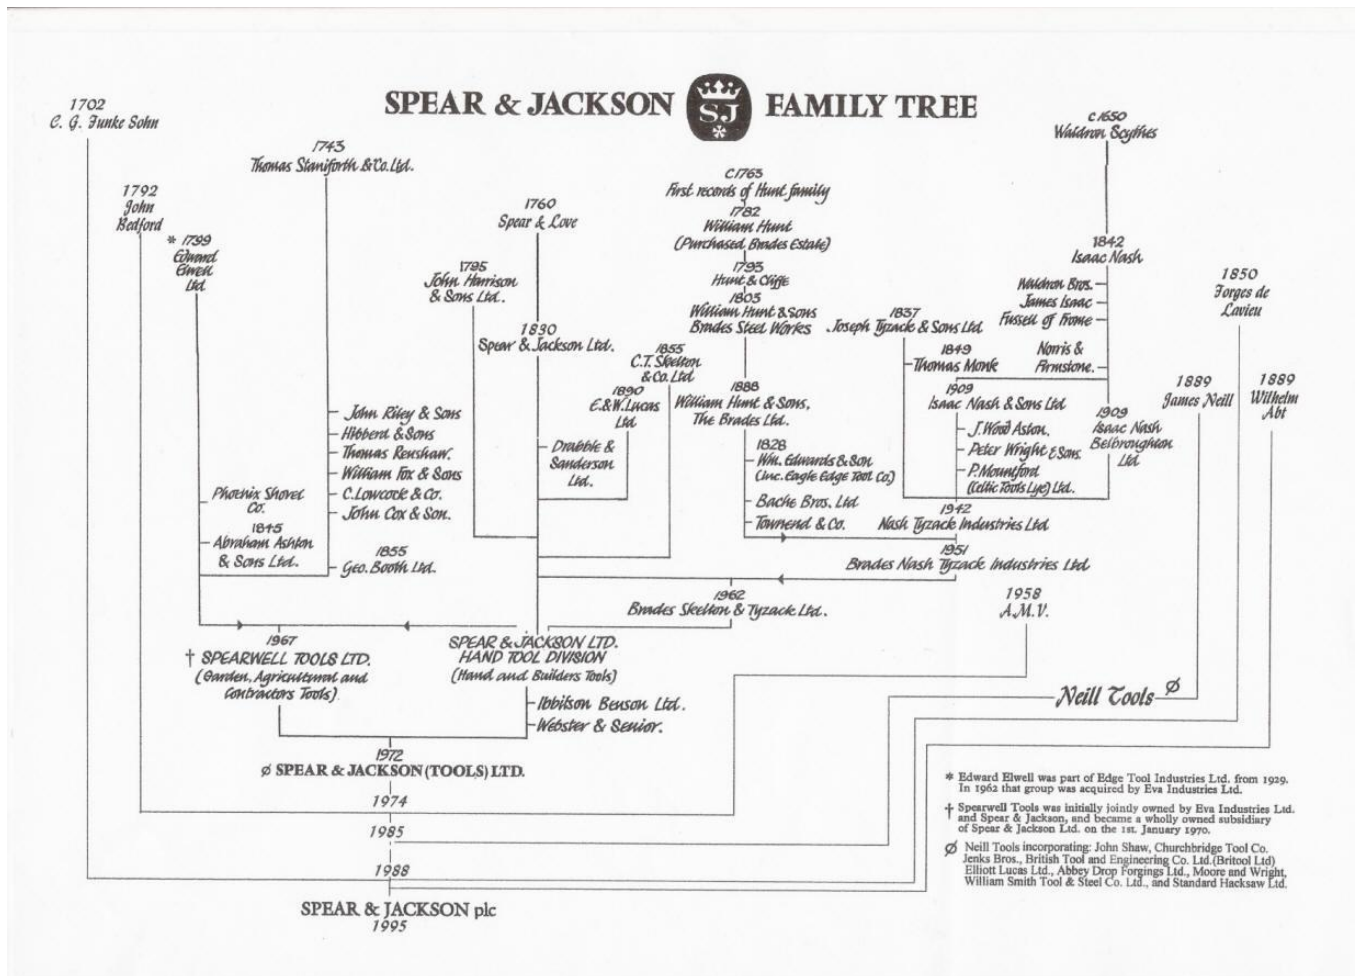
SPEAR & JACKSON SJ FAMILY TREE

1702
C. G. Funke Sohn

1743
Thomas Staniforth & Co. Ltd.

1792
John Bedford

* 1799
Edward Elwell Ltd.

1760
Spear & Love

C1765
First records of Hunt family
1782
William Hunt
(Purchased Brades Estate)
1793
Hunt & Cliffe
1805
William Hunt & Sons
Brades Steel Works

c1650
Waldron Scythes

1842
Isaac Nash

Waldron Bros.
James Isaac
Fussell of Frome
Norris & Armstone.

1850
Jorges de Lavieu

1795
John Harrison & Sons Ltd.

1830
Spear & Jackson Ltd.

1855
C.T. Skelton & Co. Ltd.

1890
E.&W. Lucas Ltd.

1837
Joseph Tyzack & Sons Ltd.

1849
Thomas Monk

1888
William Hunt & Sons,
The Brades Ltd.

1909
Isaac Nash & Sons Ltd.

1909
Isaac Nash Belbroughton Ltd.

1889
James Neill

1889
Wilhelm Abt

John Riley & Sons
Hibbert & Sons
Thomas Renshaw.
William Fox & Sons
C. Lowcock & Co.
John Cox & Son.

Drabble & Sanderson Ltd.

1828
Wm. Edwards & Son
(inc. Eagle Edge Tool Co.)
Bache Bros. Ltd
Townend & Co.

J. Wood Aston.
Peter Wright & Sons.
P. Mountford
(Celtic Tools Lye) Ltd.

Phoenix Shovel Co.
1845
Abraham Ashton & Sons Ltd.

1855
Geo. Booth Ltd.

1942
Nash Tyzack Industries Ltd

1951
Brades Nash Tyzack Industries Ltd

1962
Brades Skelton & Tyzack Ltd.

1958
A.M.V.

1967
† SPEARWELL TOOLS LTD.
(Garden, Agricultural and Contractors Tools)

SPEAR & JACKSON LTD.
HAND TOOL DIVISION
(Hand and Builders Tools)

Ibbotson Benson Ltd.
Webster & Senior.

Neill Tools Ø

1972
Ø SPEAR & JACKSON (TOOLS) LTD.

1974

1985

1988

SPEAR & JACKSON plc
1995

* Edward Elwell was part of Edge Tool Industries Ltd. from 1929. In 1962 that group was acquired by Eva Industries Ltd.

† Spearwell Tools was initially jointly owned by Eva Industries Ltd. and Spear & Jackson, and became a wholly owned subsidiary of Spear & Jackson Ltd. on the 1st. January 1970.

Ø Neill Tools incorporating: John Shaw, Churchbridge Tool Co. Jenks Bros., British Tool and Engineering Co. Ltd.(Britool Ltd) Elliott Lucas Ltd., Abbey Drop Forgings Ltd., Moore and Wright, William Smith Tool & Steel Co. Ltd., and Standard Hacksaw Ltd.